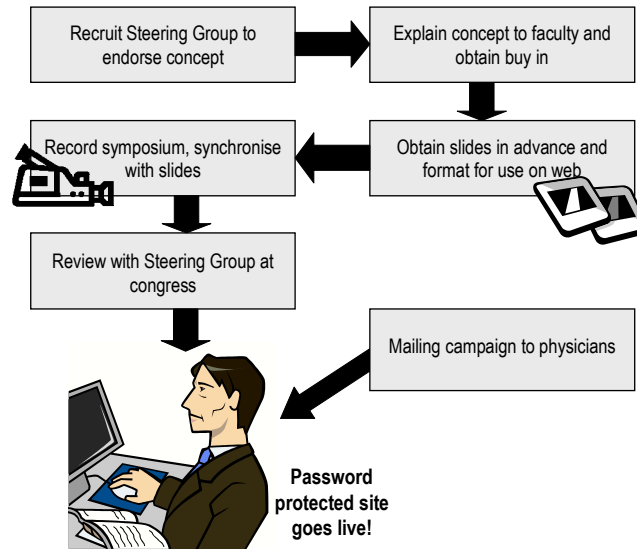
Recruit Steering Group to endorse concept

Explain concept to faculty and obtain buy in

Obtain slides in advance and format for use on web

Record symposium, synchronise with slides

Review with Steering Group at congress

Mailing campaign to physicians

Password protected site goes live!